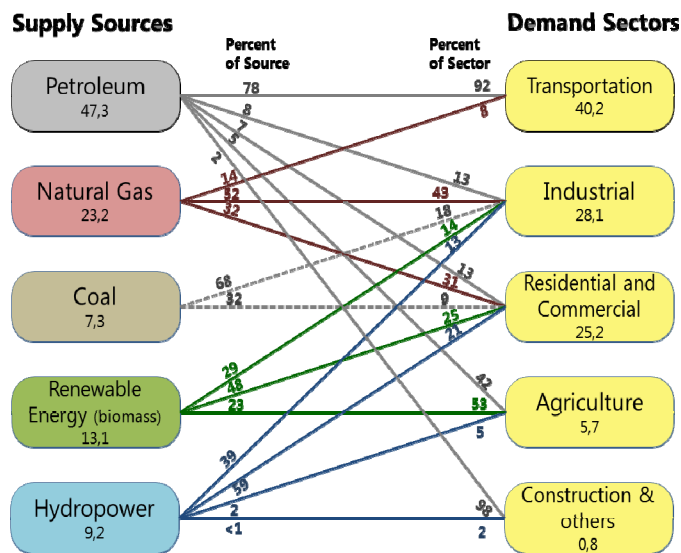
Supply Sources

Demand Sectors

Percent of Source

Percent of Sector

Petroleum
47,3

Natural Gas
23,2

Coal
7,3

Renewable Energy (biomass)
13,1

Hydropower
9,2

Transportation
40,2

Industrial
28,1

Residential and Commercial
25,2

Agriculture
5,7

Construction & others
0,8

78
8
7
5
2
92
8
14
52
32
43
13
18
68
32
9
14
13
13
31
25
21
29
48
23
53
42
39
59
2
<1
5
98
2